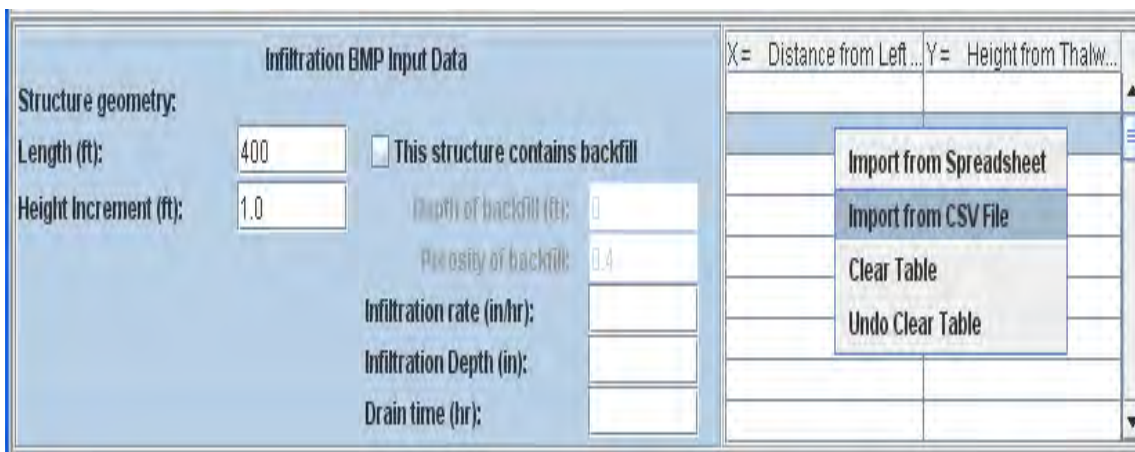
Infiltration BMP Input Data

Structure geometry:

Length (ft): 400

This structure contains backfill

Height Increment (ft): 1.0

Depth of backfill (ft): 0

Porosity of backfill: 0.4

Infiltration rate (in/hr):

Infiltration Depth (in):

Drain time (hr):

| X= Distance from Left... | Y= Height from Thalw... |
|---|---|
| | |
| | |

Import from Spreadsheet

Import from CSV File

Clear Table

Undo Clear Table